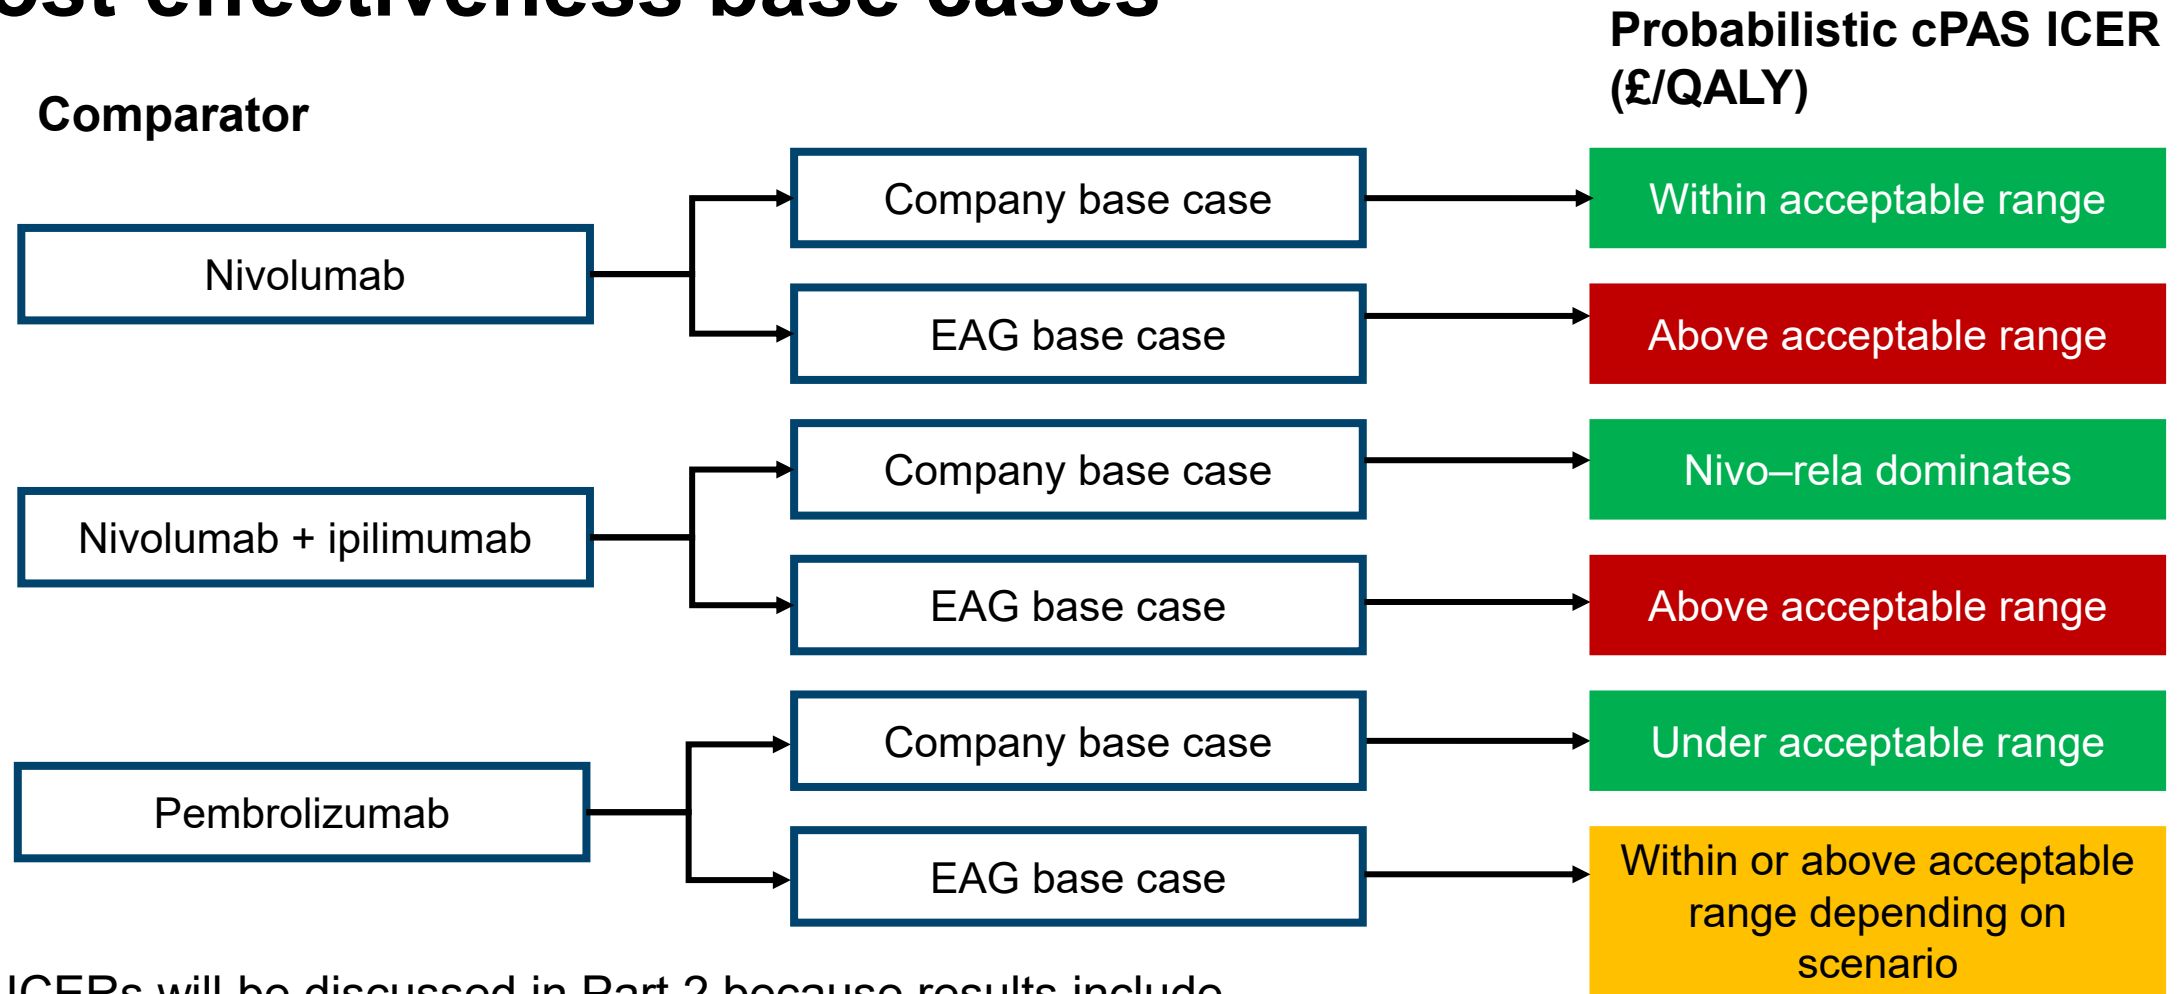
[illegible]

Comparator

Probabilistic cPAS ICER (£/QALY)

Nivolumab

Company base case

Within acceptable range

EAG base case

Above acceptable range

Nivolumab + ipilimumab

Company base case

Nivo–rela dominates

EAG base case

Above acceptable range

Pembrolizumab

Company base case

Under acceptable range

EAG base case

Within or above acceptable range depending on scenario

ICERs will be discussed in Part 2 because results include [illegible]